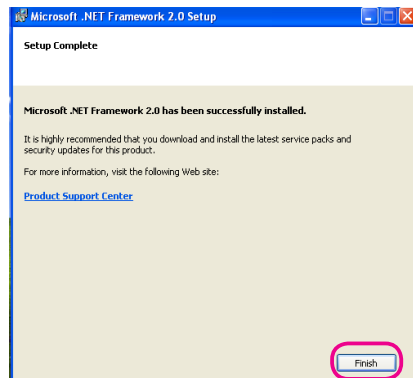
Microsoft .NET Framework 2.0 Setup

Setup Complete

Microsoft .NET Framework 2.0 has been successfully installed.

It is highly recommended that you download and install the latest service packs and security updates for this product.

For more information, visit the following Web site:

Product Support Center

Finish